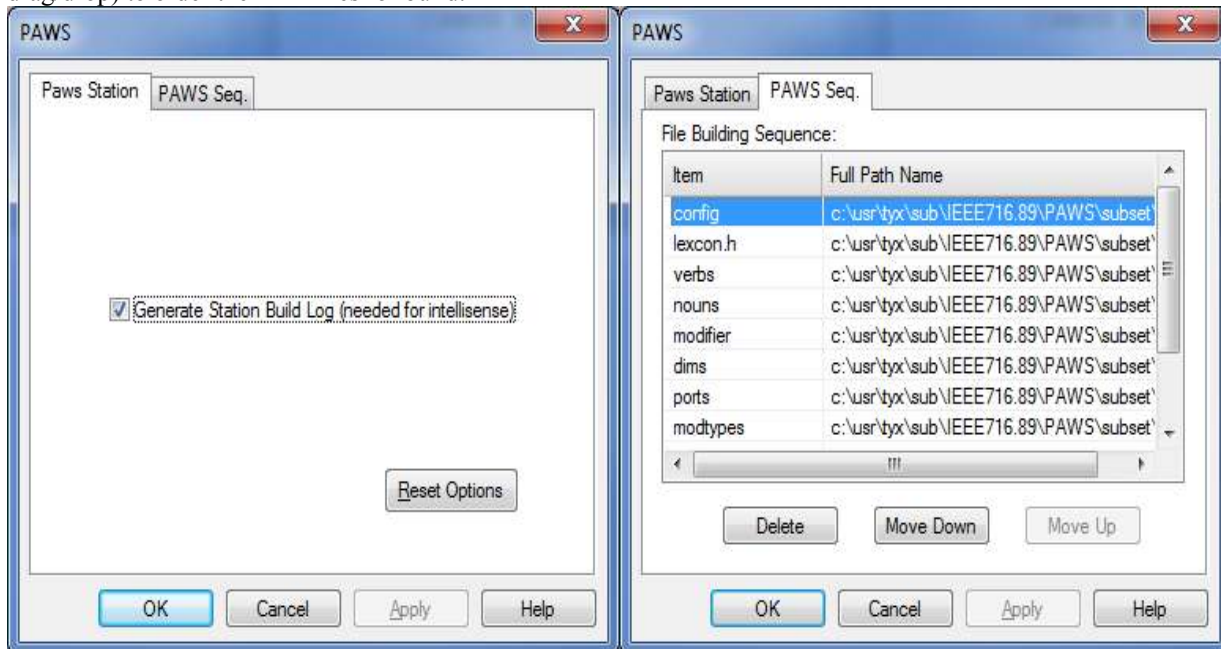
PAWS

Paws Station | PAWS Seq.

Generate Station Build Log (needed for intellisense)

Reset Options

OK | Cancel | Apply | Help

PAWS

Paws Station | PAWS Seq.

File Building Sequence:

| Item | Full Path Name |
|---|---|
| config | c:\usr\tyx\sub\IEEE716.89\PAWS\subset\ |
| lexcon.h | c:\usr\tyx\sub\IEEE716.89\PAWS\subset\ |
| verbs | c:\usr\tyx\sub\IEEE716.89\PAWS\subset\ |
| nouns | c:\usr\tyx\sub\IEEE716.89\PAWS\subset\ |
| modifier | c:\usr\tyx\sub\IEEE716.89\PAWS\subset\ |
| dims | c:\usr\tyx\sub\IEEE716.89\PAWS\subset\ |
| ports | c:\usr\tyx\sub\IEEE716.89\PAWS\subset\ |
| modtypes | c:\usr\tyx\sub\IEEE716.89\PAWS\subset\ |

Delete | Move Down | Move Up

OK | Cancel | Apply | Help